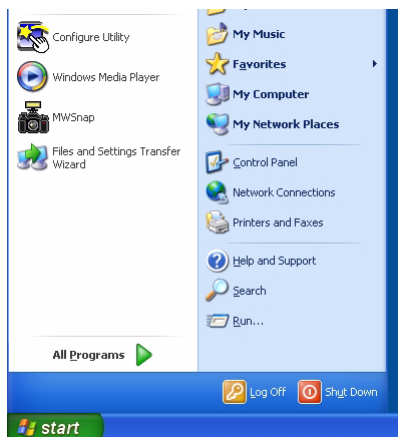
Configure Utility

Windows Media Player

MWSnap

Files and Settings Transfer Wizard

All Programs

My Music

Favorites

My Computer

My Network Places

Control Panel

Network Connections

Printers and Faxes

Help and Support

Search

Run...

Log Off

Shut Down

start